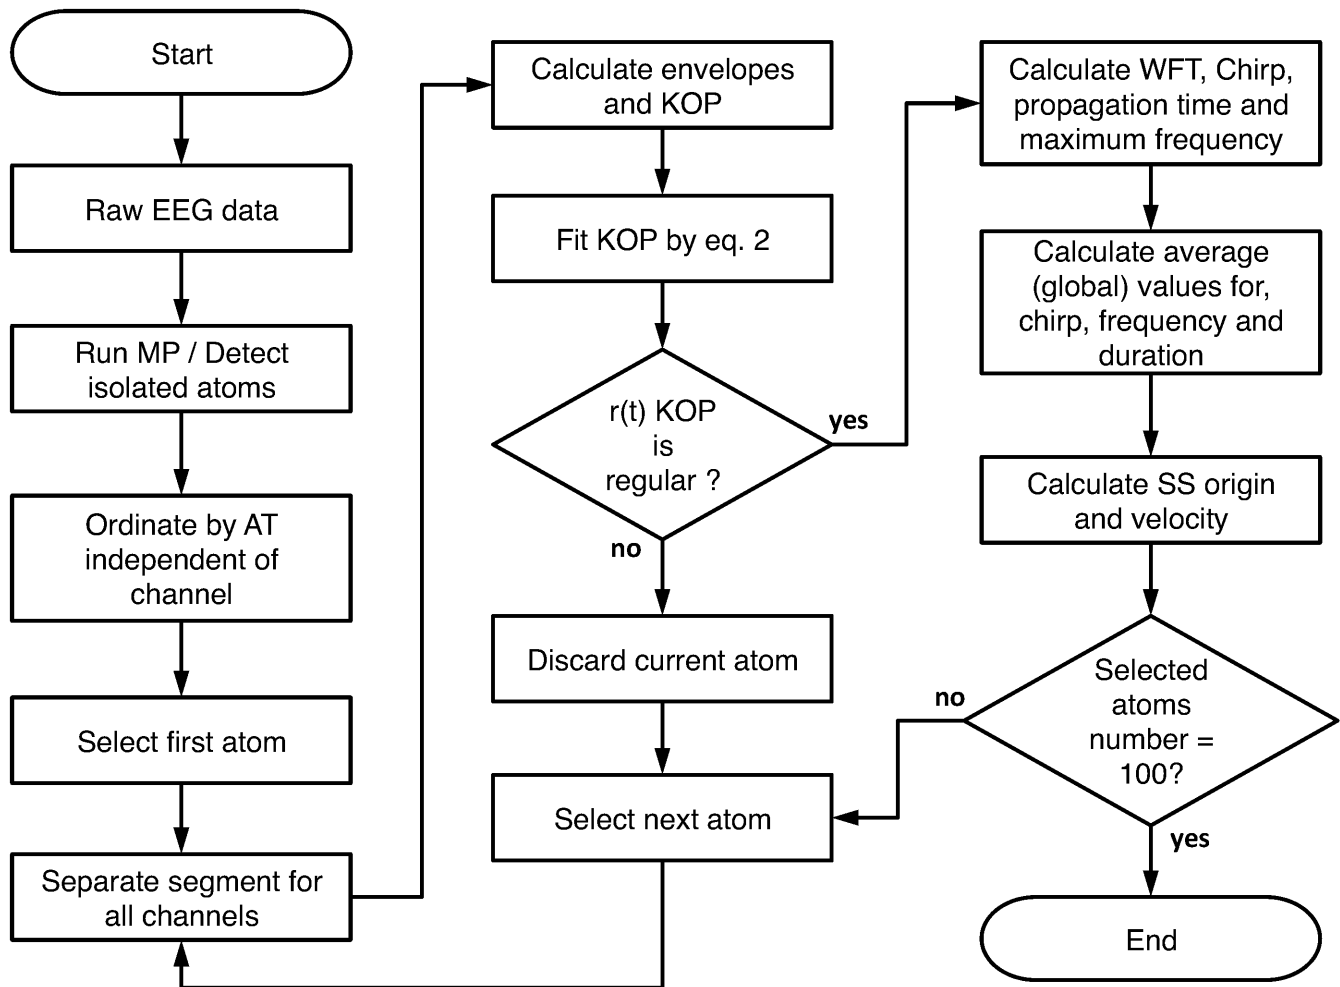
Start

Raw EEG data

Run MP / Detect isolated atoms

Ordinate by AT independent of channel

Select first atom

Separate segment for all channels

Calculate envelopes and KOP

Fit KOP by eq. 2

r(t) KOP is regular ?

yes

no

Discard current atom

Select next atom

Calculate WFT, Chirp, propagation time and maximum frequency

Calculate average (global) values for, chirp, frequency and duration

Calculate SS origin and velocity

Selected atoms number = 100?

no

yes

End